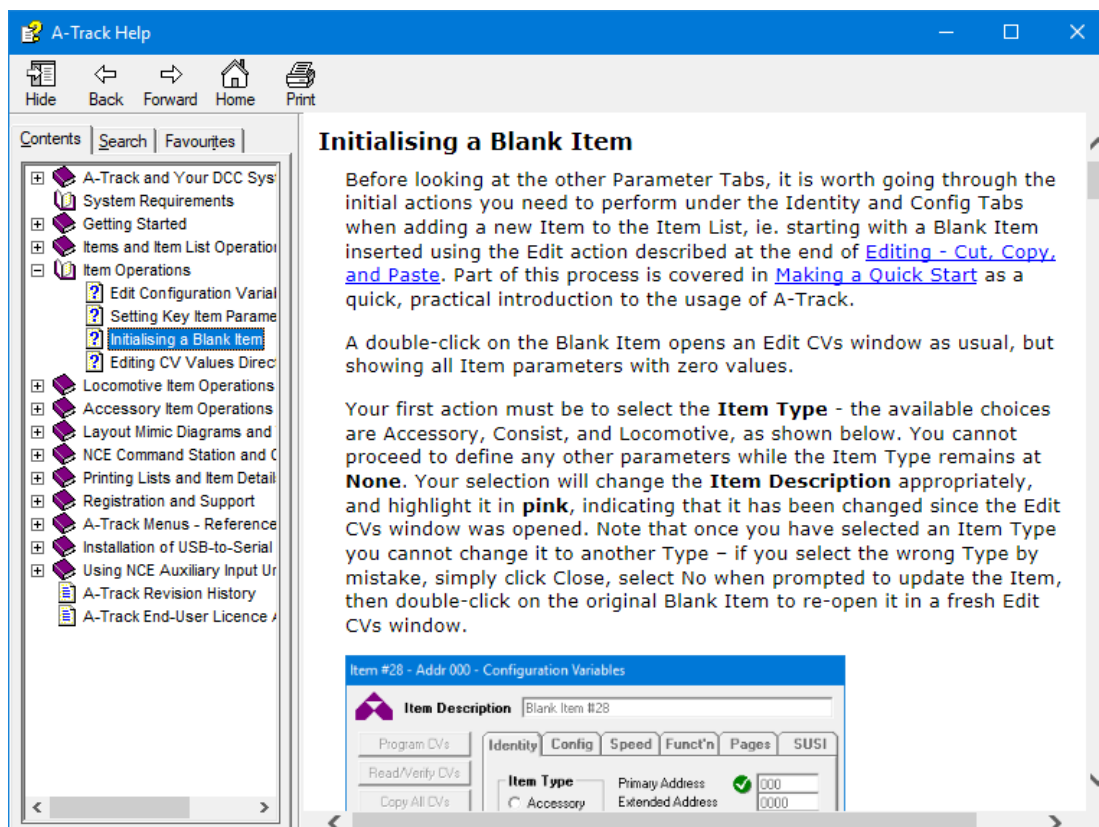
A-Track Help

Hide Back Forward Home Print

Contents | Search | Favourites

A-Track and Your DCC Sys
System Requirements
Getting Started
Items and Item List Operatio
Item Operations
Edit Configuration Varial
Setting Key Item Parame
Initialising a Blank Item
Editing CV Values Direc
Locomotive Item Operations
Accessory Item Operations
Layout Mimic Diagrams and
NCE Command Station and C
Printing Lists and Item Detail
Registration and Support
A-Track Menus - Reference
Installation of USB-to-Serial
Using NCE Auxiliary Input Ur
A-Track Revision History
A-Track End-User Licence A

Initialising a Blank Item

Before looking at the other Parameter Tabs, it is worth going through the initial actions you need to perform under the Identity and Config Tabs when adding a new Item to the Item List, ie. starting with a Blank Item inserted using the Edit action described at the end of Editing - Cut, Copy, and Paste. Part of this process is covered in Making a Quick Start as a quick, practical introduction to the usage of A-Track.

A double-click on the Blank Item opens an Edit CVs window as usual, but showing all Item parameters with zero values.

Your first action must be to select the **Item Type** - the available choices are Accessory, Consist, and Locomotive, as shown below. You cannot proceed to define any other parameters while the Item Type remains at **None**. Your selection will change the **Item Description** appropriately, and highlight it in **pink**, indicating that it has been changed since the Edit CVs window was opened. Note that once you have selected an Item Type you cannot change it to another Type – if you select the wrong Type by mistake, simply click Close, select No when prompted to update the Item, then double-click on the original Blank Item to re-open it in a fresh Edit CVs window.

Item #28 - Addr 000 - Configuration Variables

Item Description Blank Item #28

Program CVs
Read/Verify CVs
Copy All CVs

Identity Config Speed Funct'n Pages SUSI

Item Type
Accessory

Primary Address 000
Extended Address 0000